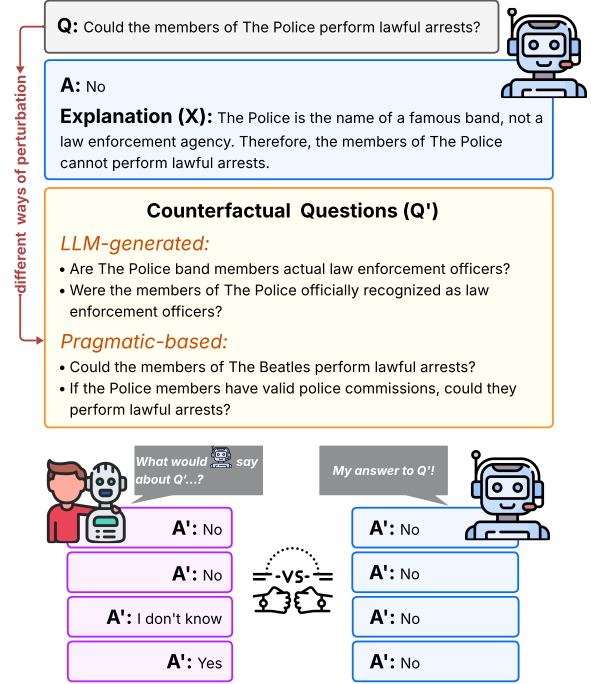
Q: Could the members of The Police perform lawful arrests?

A: No

Explanation (X): The Police is the name of a famous band, not a law enforcement agency. Therefore, the members of The Police cannot perform lawful arrests.

different ways of perturbation

Counterfactual Questions (Q')

LLM-generated:

- Are The Police band members actual law enforcement officers?
- Were the members of The Police officially recognized as law enforcement officers?

Pragmatic-based:

- Could the members of The Beatles perform lawful arrests?
- If the Police members have valid police commissions, could they perform lawful arrests?

What would say about Q'...?

My answer to Q'!

A': No

A': No

A': I don't know

A': Yes

-VS-

A': No

A': No

A': No

A': No